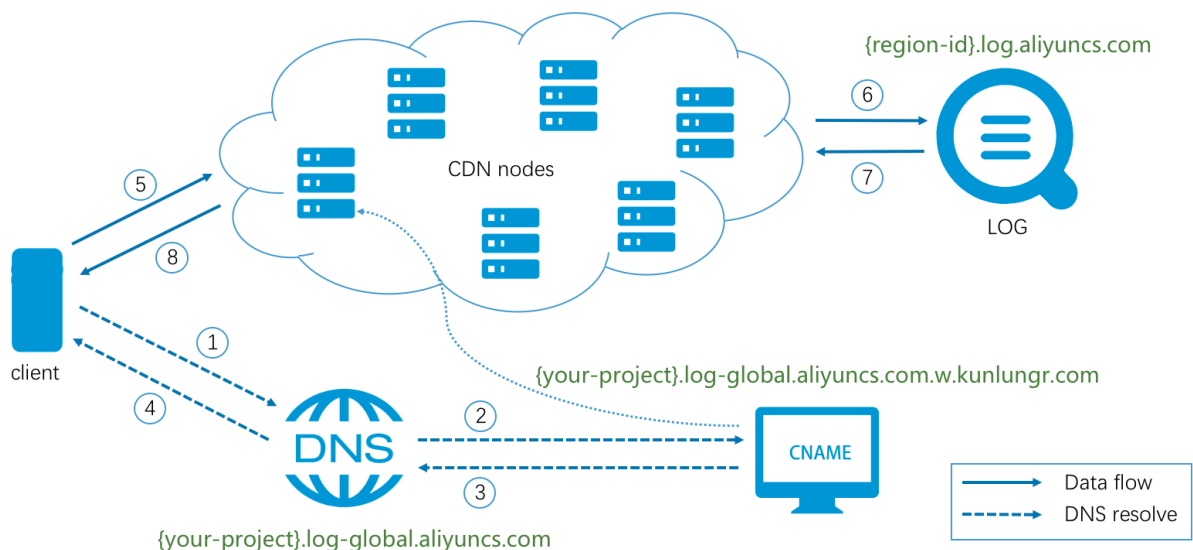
{region-id}.log.aliyuncs.com

CDN nodes

6

7

LOG

5

8

client

1

4

{your-project}.log-global.aliyuncs.com.w.kunlungr.com

DNS

2

3

CNAME

Data flow
DNS resolve

{your-project}.log-global.aliyuncs.com